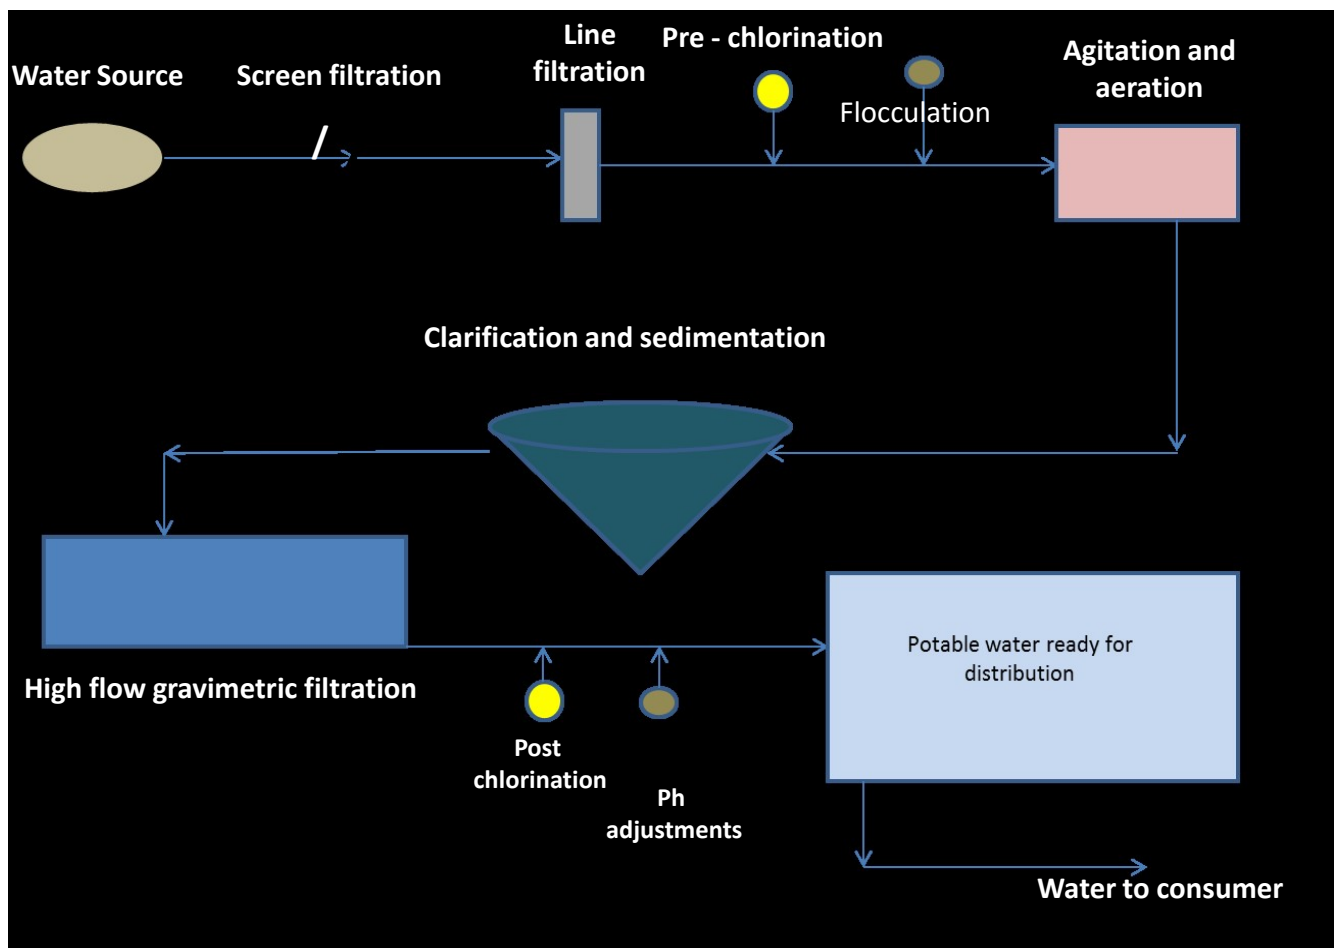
Water Source

Screen filtration

Line filtration

Pre - chlorination

Flocculation

Agitation and aeration

Clarification and sedimentation

High flow gravimetric filtration

Post chlorination

Ph adjustments

Potable water ready for distribution

Water to consumer